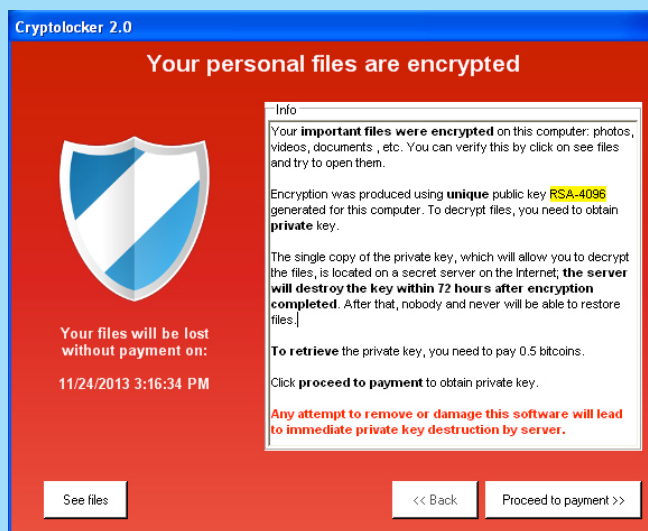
Cryptolocker 2.0

Your personal files are encrypted

Your files will be lost without payment on:

11/24/2013 3:16:34 PM

Info

Your important files were encrypted on this computer: photos, videos, documents , etc. You can verify this by click on see files and try to open them.

Encryption was produced using unique public key RSA-4096 generated for this computer. To decrypt files, you need to obtain private key.

The single copy of the private key, which will allow you to decrypt the files, is located on a secret server on the Internet; the server will destroy the key within 72 hours after encryption completed. After that, nobody and never will be able to restore files.

To retrieve the private key, you need to pay 0.5 bitcoins.

Click proceed to payment to obtain private key.

Any attempt to remove or damage this software will lead to immediate private key destruction by server.

See files

<< Back

Proceed to payment >>